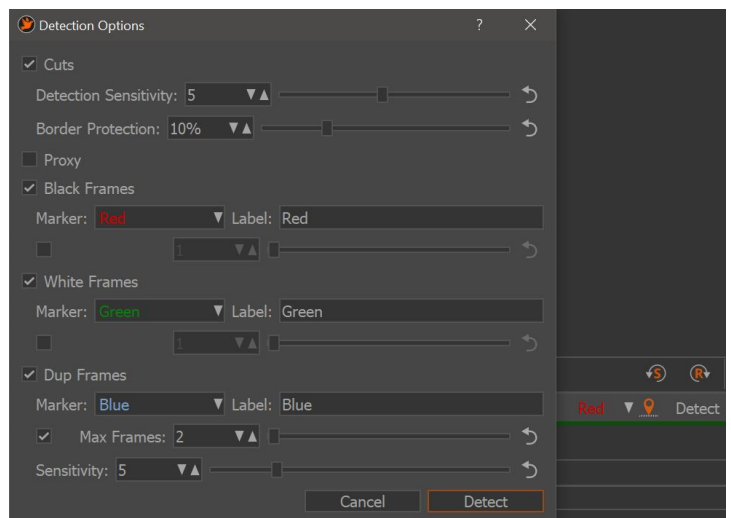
Detection Options ? ×

Cuts

Detection Sensitivity: 5

Border Protection: 10%

Proxy

Black Frames

Marker: Red Label: Red

1

White Frames

Marker: Green Label: Green

1

Dup Frames

Marker: Blue Label: Blue

Max Frames: 2

Sensitivity: 5

Cancel Detect

Red Detect